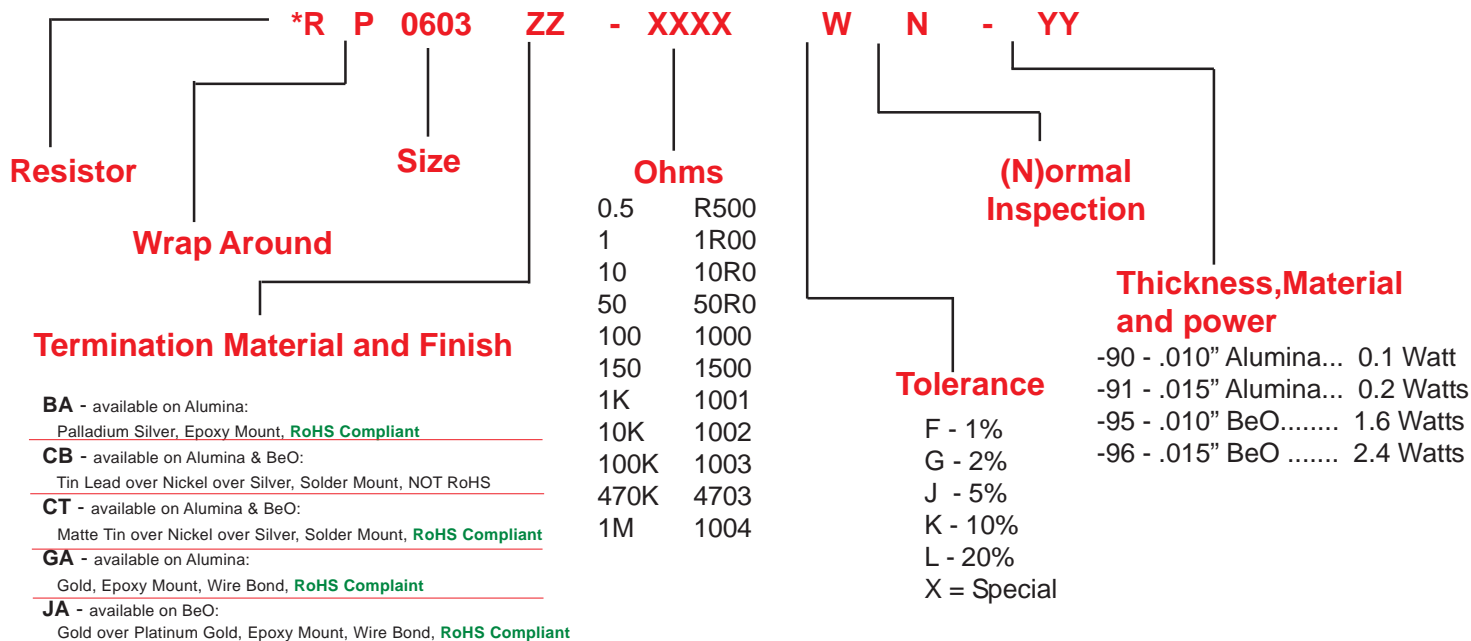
*R P 0603 ZZ - XXXX W N - YY

Resistor

Wrap Around

Size

Termination Material and Finish

BA - available on Alumina:
Palladium Silver, Epoxy Mount, RoHS Compliant

CB - available on Alumina & BeO:
Tin Lead over Nickel over Silver, Solder Mount, NOT RoHS

CT - available on Alumina & BeO:
Matte Tin over Nickel over Silver, Solder Mount, RoHS Compliant

GA - available on Alumina:
Gold, Epoxy Mount, Wire Bond, RoHS Complaint

JA - available on BeO:
Gold over Platinum Gold, Epoxy Mount, Wire Bond, RoHS Compliant

Ohms

| | |
|---|---|
| 0.5 | R500 |
| 1 | 1R00 |
| 10 | 10R0 |
| 50 | 50R0 |
| 100 | 1000 |
| 150 | 1500 |
| 1K | 1001 |
| 10K | 1002 |
| 100K | 1003 |
| 470K | 4703 |
| 1M | 1004 |

(N)ormal Inspection

Tolerance
F - 1%
G - 2%
J - 5%
K - 10%
L - 20%
X = Special

Thickness,Material and power
-90 - .010" Alumina... 0.1 Watt
-91 - .015" Alumina... 0.2 Watts
-95 - .010" BeO........ 1.6 Watts
-96 - .015" BeO ....... 2.4 Watts